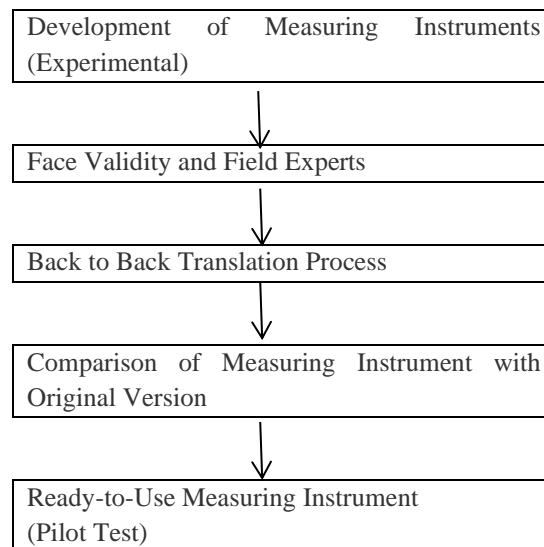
Development of Measuring Instruments (Experimental)

Face Validity and Field Experts

Back to Back Translation Process

Comparison of Measuring Instrument with Original Version

Ready-to-Use Measuring Instrument (Pilot Test)